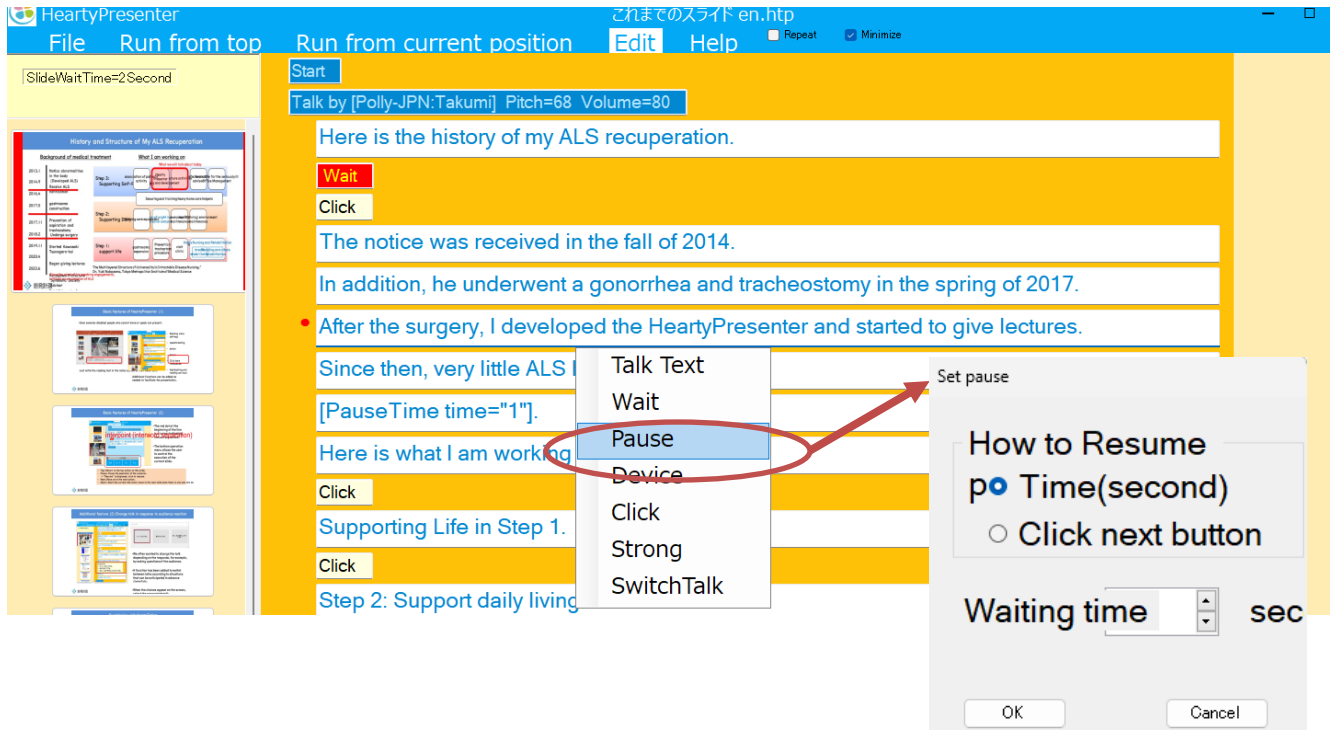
HeartyPresenter
これまでのスライド en.htp
File Run from top Run from current position Edit Help Repeat Minimize

SlideWaitTime=2Second

History and Structure of My ALS Recuperation

Start
Talk by [Polly-JPN:Takumi] Pitch=68 Volume=80
Here is the history of my ALS recuperation.
Wait
Click
The notice was received in the fall of 2014.
In addition, he underwent a gonorrhea and tracheostomy in the spring of 2017.
After the surgery, I developed the HeartyPresenter and started to give lectures.
Since then, very little ALS l
[PauseTime time="1"].
Here is what I am working
Click
Supporting Life in Step 1.
Click
Step 2: Support daily living

Talk Text
Wait
Pause
Device
Click
Strong
SwitchTalk

Set pause
How to Resume
p Time(second)
Click next button
Waiting time sec
OK
Cancel